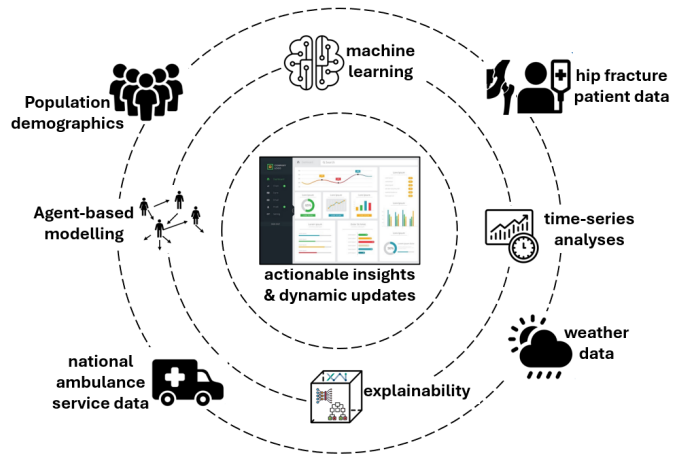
machine learning

hip fracture patient data

Population demographics

Agent-based modelling

time-series analyses

actionable insights & dynamic updates

weather data

national ambulance service data

explainability